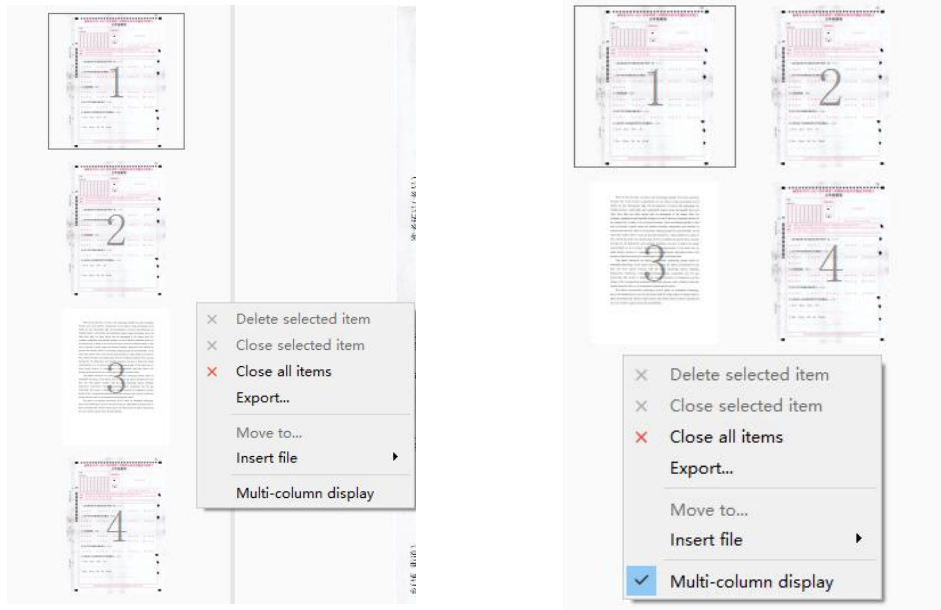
1

2

3

4

Delete selected item
Close selected item
Close all items
Export...
Move to...
Insert file
Multi-column display

1

2

3

4

Delete selected item
Close selected item
Close all items
Export...
Move to...
Insert file
Multi-column display